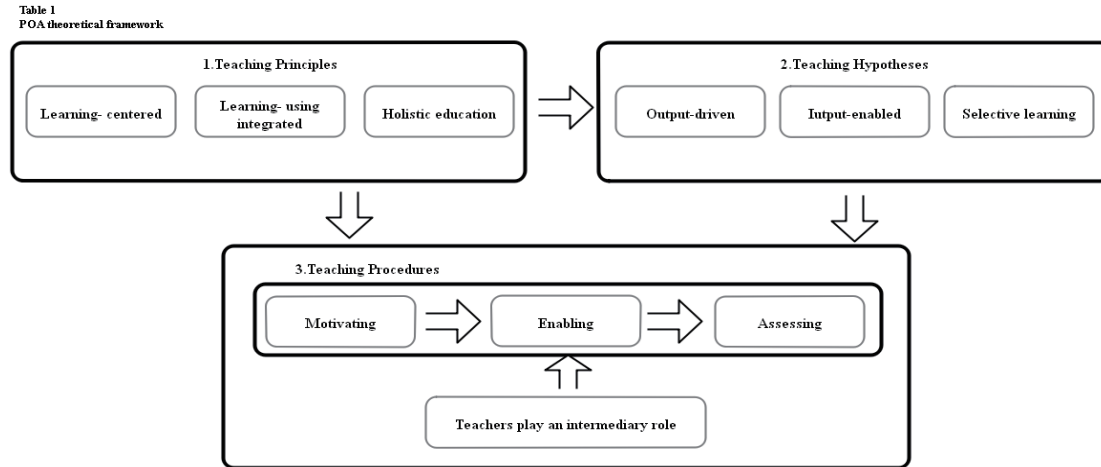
Table 1
POA theoretical framework

1.Teaching Principles

Learning- centered

Learning- using integrated

Holistic education

2.Teaching Hypotheses

Output-driven

Iutput-enabled

Selective learning

3.Teaching Procedures

Motivating

Enabling

Assessing

Teachers play an intermediary role